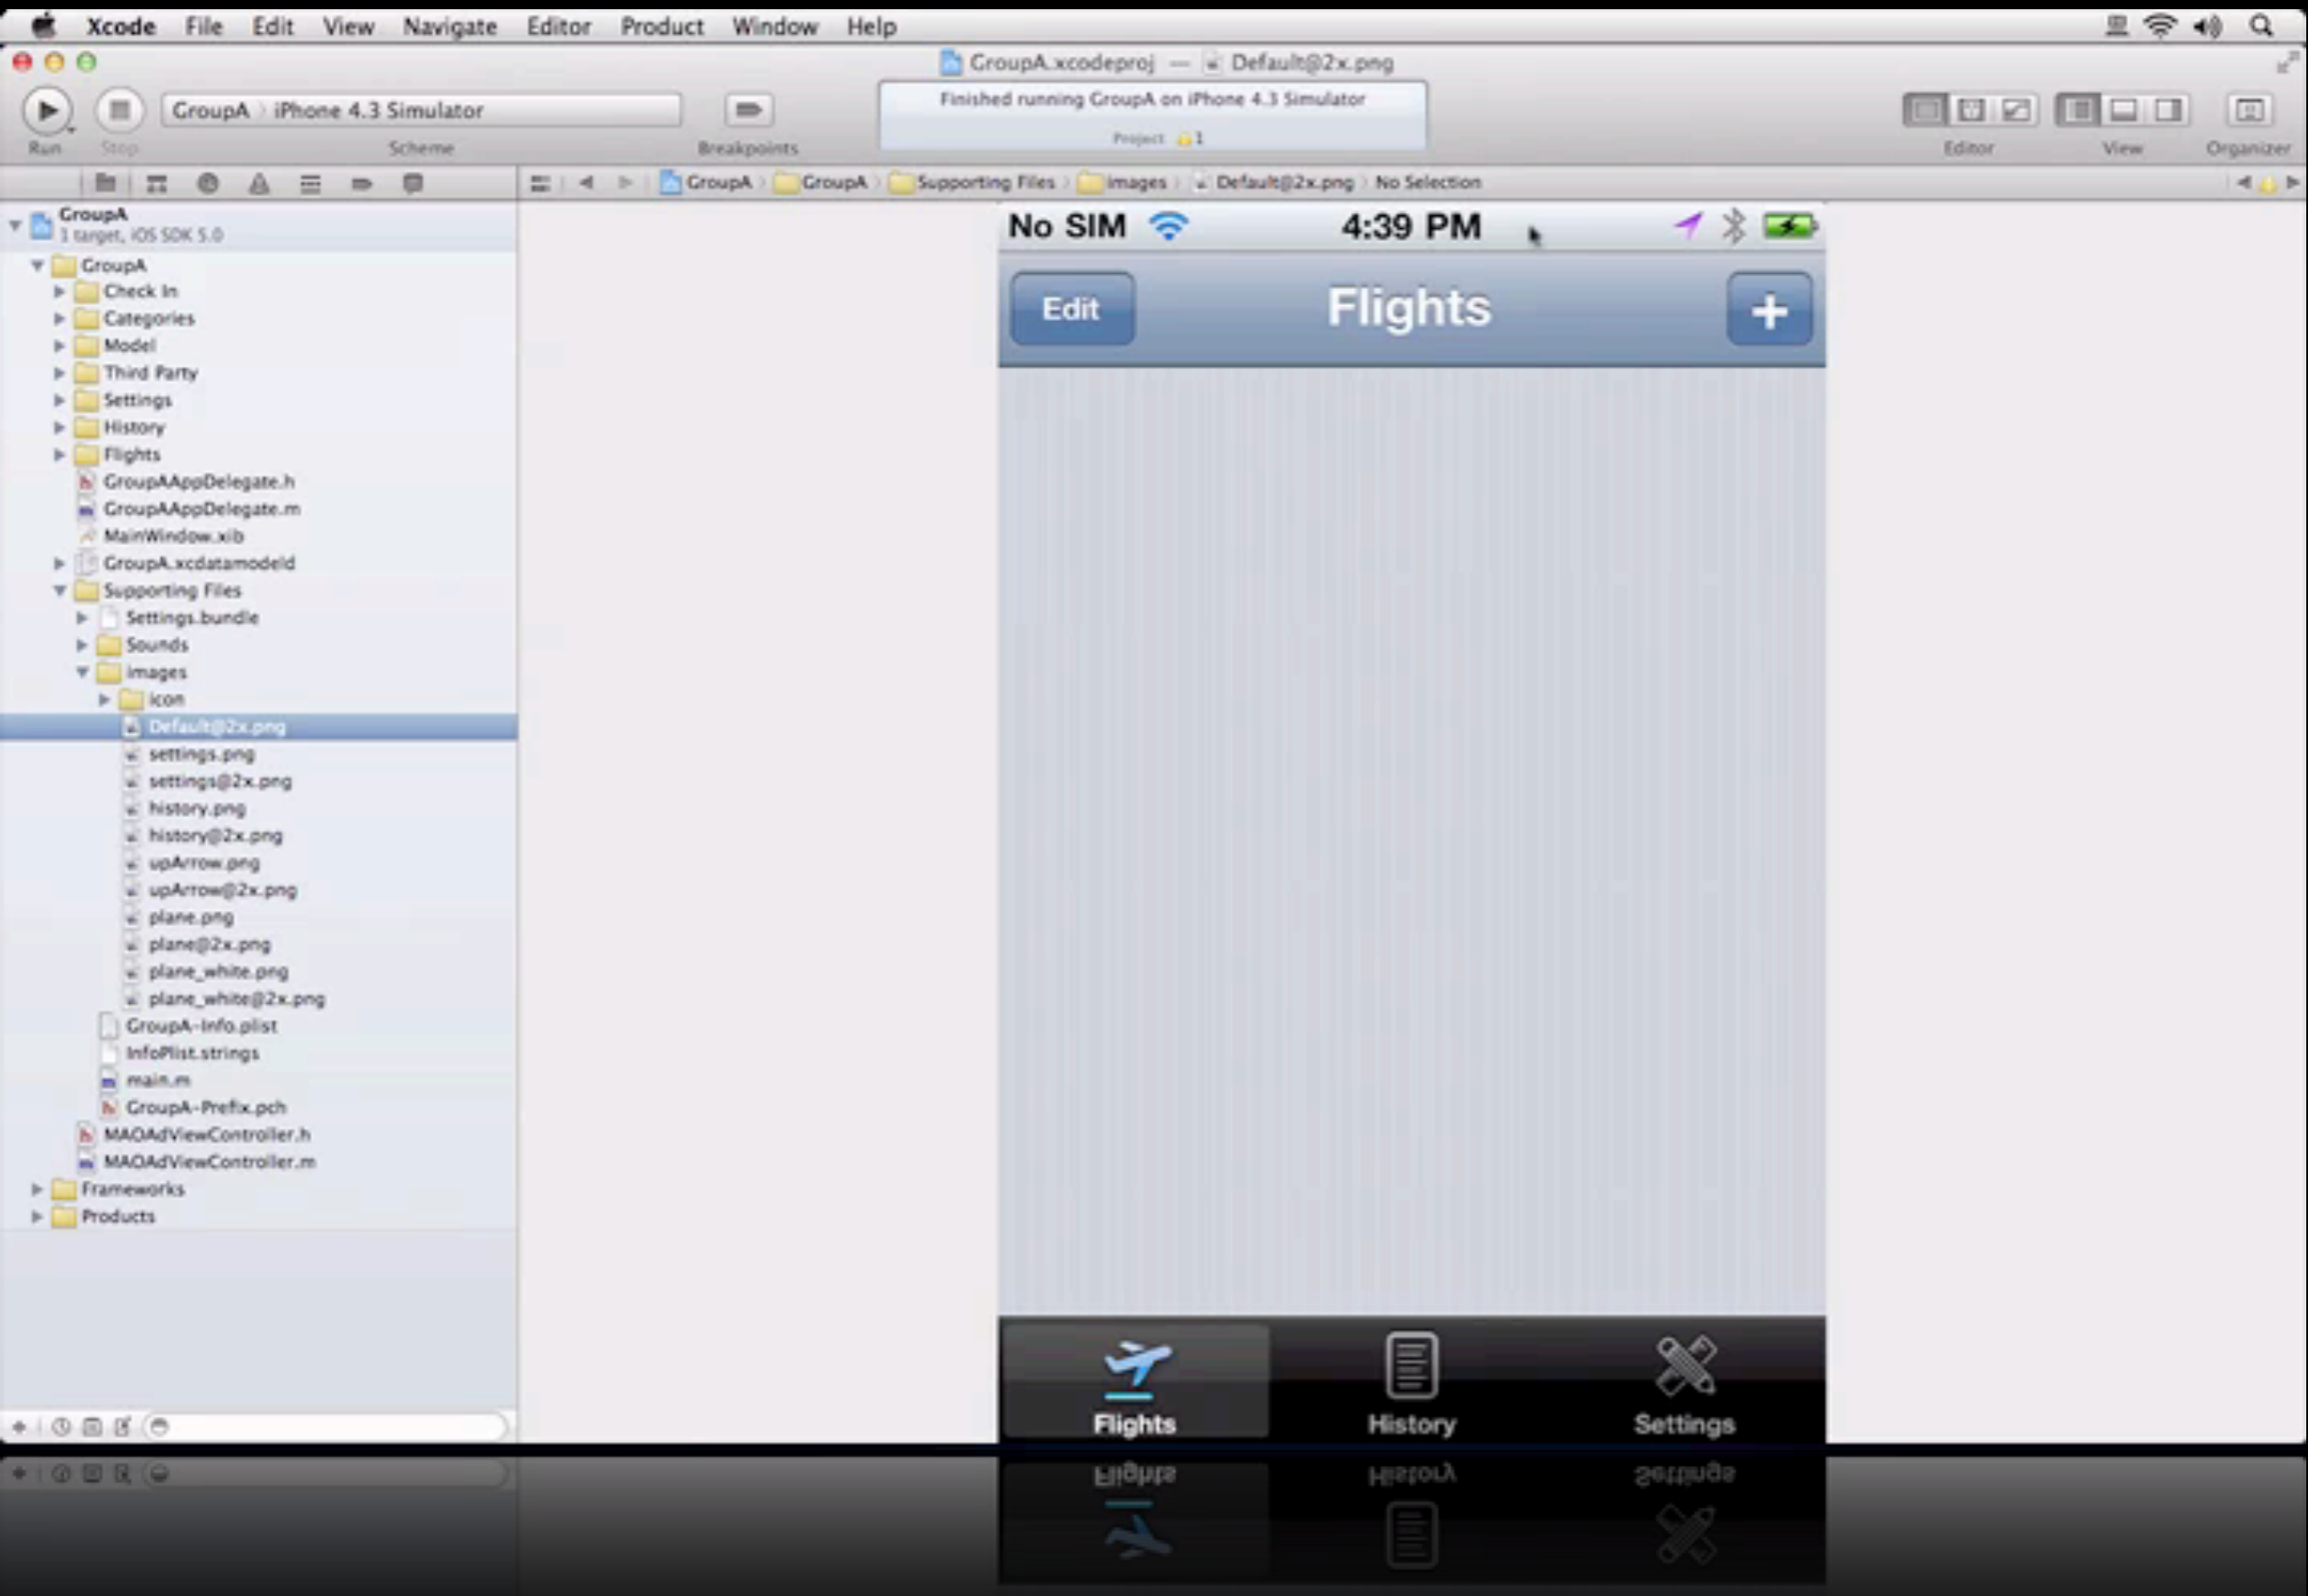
Xcode File Edit View Navigate Editor Product Window Help

GroupA.xcodeproj — Default@2x.png

Run Stop GroupA › iPhone 4.3 Simulator Scheme Breakpoints

Finished running GroupA on iPhone 4.3 Simulator
Project 1

Editor View Organizer

GroupA › GroupA › Supporting Files › images › Default@2x.png › No Selection

GroupA
1 target, iOS SDK 5.0
GroupA
Check In
Categories
Model
Third Party
Settings
History
Flights
GroupAAppDelegate.h
GroupAAppDelegate.m
MainWindow.xib
GroupA.xcdatamodeld
Supporting Files
Settings.bundle
Sounds
images
icon
Default@2x.png
settings.png
settings@2x.png
history.png
history@2x.png
upArrow.png
upArrow@2x.png
plane.png
plane@2x.png
plane_white.png
plane_white@2x.png
GroupA-Info.plist
InfoPlist.strings
main.m
GroupA-Prefix.pch
MAOAdViewController.h
MAOAdViewController.m
Frameworks
Products

No SIM 4:39 PM

Edit Flights +

Flights History Settings